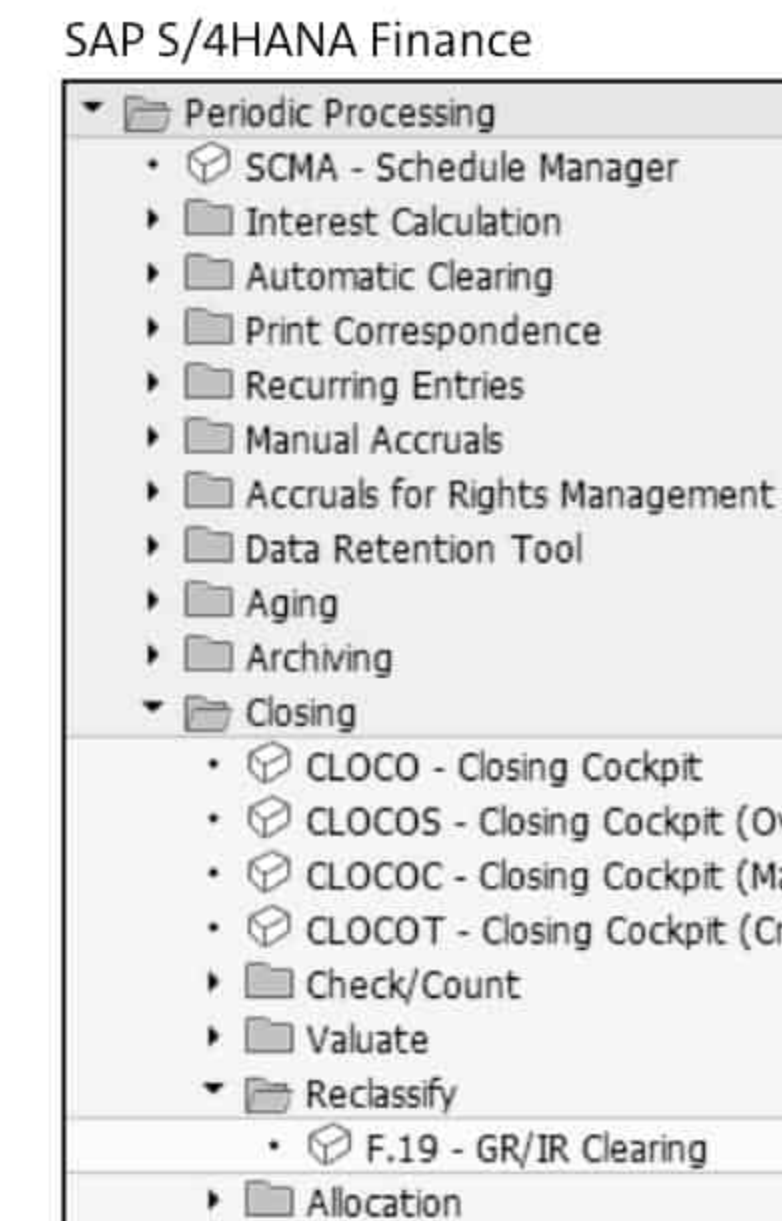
SAP S/4HANA Finance

Periodic Processing
SCMA - Schedule Manager
Interest Calculation
Automatic Clearing
Print Correspondence
Recurring Entries
Manual Accruals
Accruals for Rights Management
Data Retention Tool
Aging
Archiving
Closing
CLOCO - Closing Cockpit
CLOCOS - Closing Cockpit (O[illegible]
CLOCOC - Closing Cockpit (M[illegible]
CLOCOT - Closing Cockpit (C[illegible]
Check/Count
Valuate
Reclassify
F.19 - GR/IR Clearing
Allocation